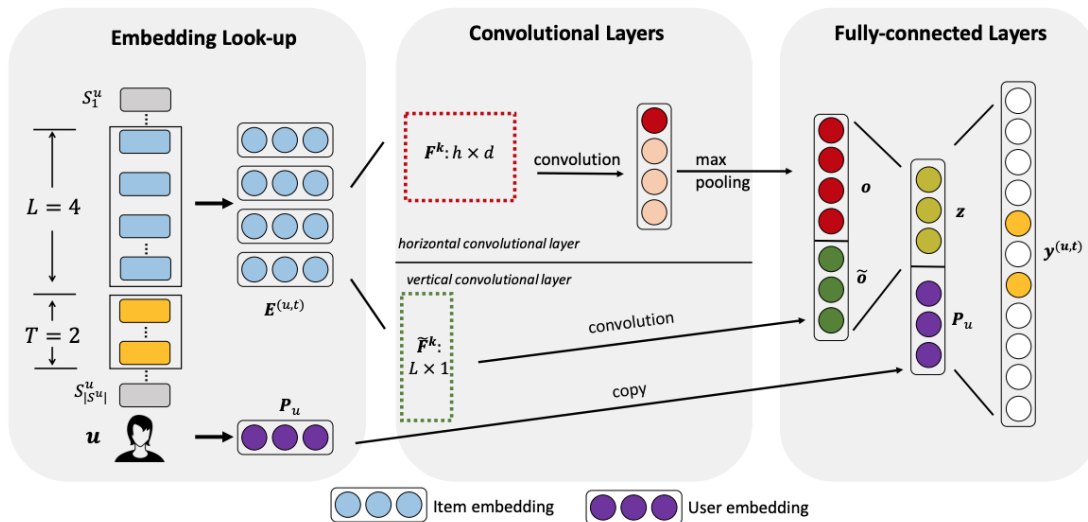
Embedding Look-up

Convolutional Layers

Fully-connected Layers

$S_1^u$

$L = 4$

$T = 2$

$S_{|S^u|}^u$

$\boldsymbol{u}$

$\boldsymbol{E}^{(u,t)}$

$\boldsymbol{P}_u$

$\boldsymbol{F}^k: h \times d$

convolution

max pooling

horizontal convolutional layer

vertical convolutional layer

$\widetilde{\boldsymbol{F}}^k$: $L \times 1$

convolution

copy

$\boldsymbol{o}$

$\widetilde{\boldsymbol{o}}$

$\boldsymbol{z}$

$\boldsymbol{P}_u$

$\boldsymbol{y}^{(u,t)}$

Item embedding

User embedding